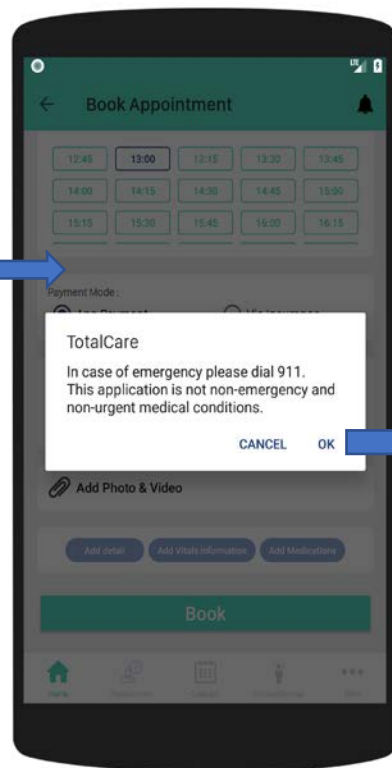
Book Appointment

| 12:45 | 13:00 | 13:15 | 13:30 | 13:45 |
|---|---|---|---|---|
| 14:00 | 14:15 | 14:30 | 14:45 | 15:00 |
| 15:15 | 15:30 | 15:45 | 16:00 | 16:15 |

Payment Mode :

TotalCare

In case of emergency please dial 911. This application is not non-emergency and non-urgent medical conditions.

CANCEL OK

Add Photo & Video

Add detail Add Vitals information Add Medications

Book

Home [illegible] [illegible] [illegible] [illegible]